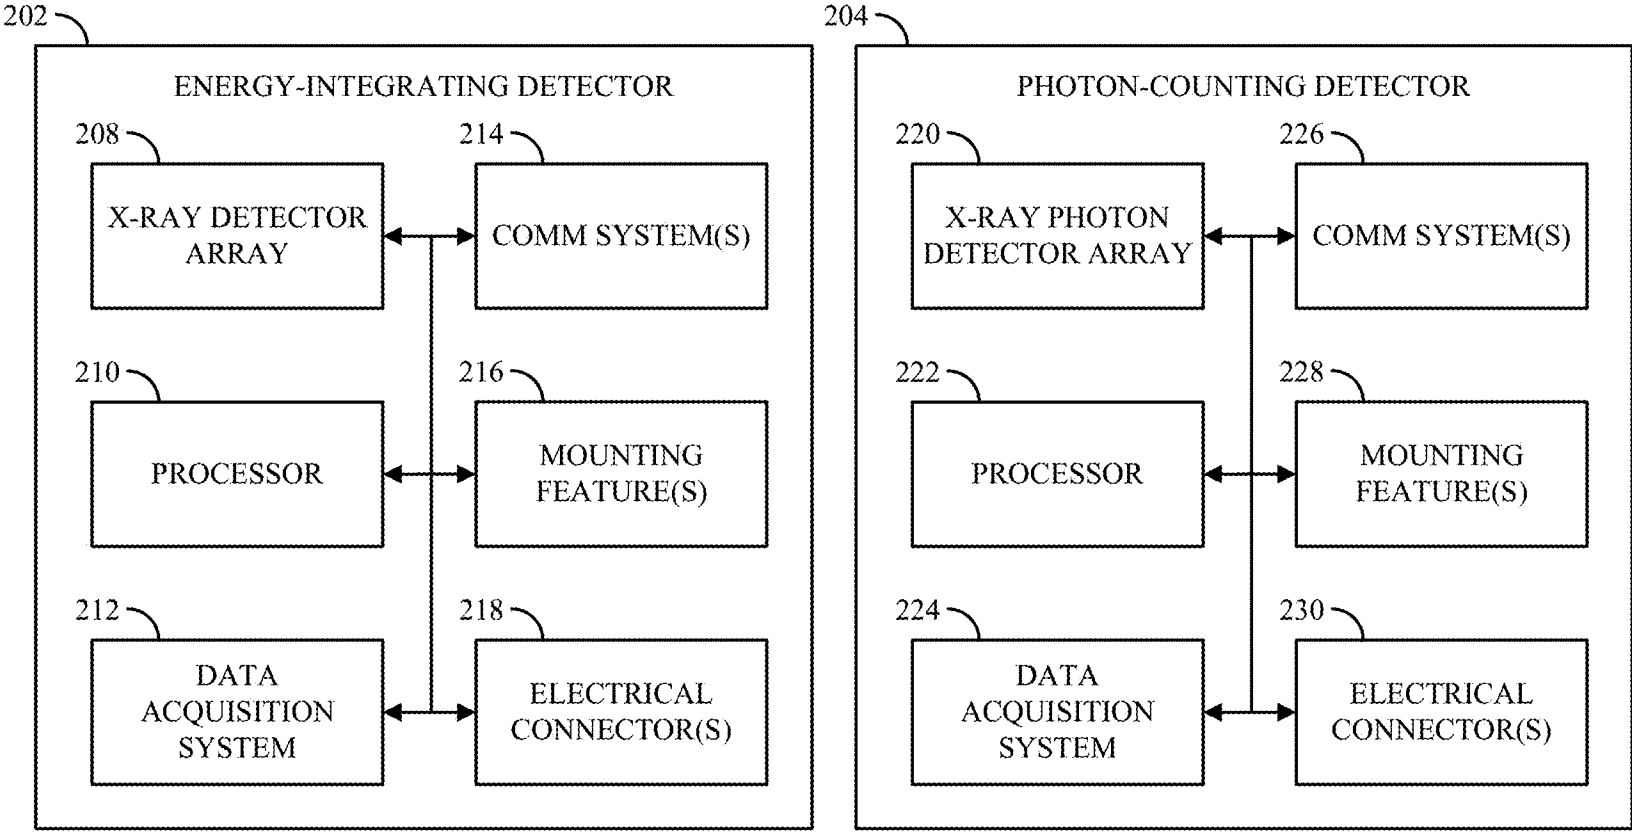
202

ENERGY-INTEGRATING DETECTOR

208

X-RAY DETECTOR ARRAY

214

COMM SYSTEM(S)

210

PROCESSOR

216

MOUNTING FEATURE(S)

212

DATA ACQUISITION SYSTEM

218

ELECTRICAL CONNECTOR(S)

204

PHOTON-COUNTING DETECTOR

220

X-RAY PHOTON DETECTOR ARRAY

226

COMM SYSTEM(S)

222

PROCESSOR

228

MOUNTING FEATURE(S)

224

DATA ACQUISITION SYSTEM

230

ELECTRICAL CONNECTOR(S)